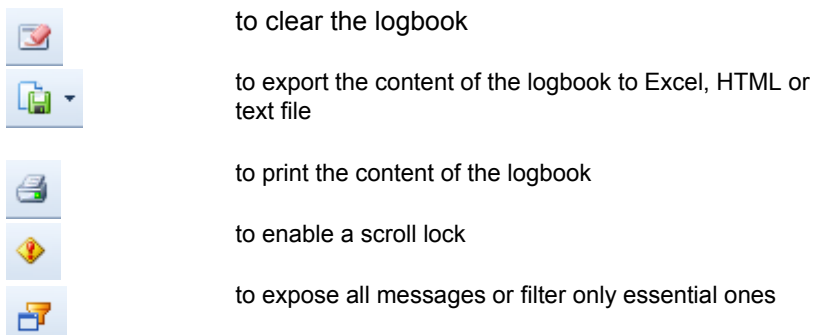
to clear the logbook

to export the content of the logbook to Excel, HTML or text file

to print the content of the logbook

to enable a scroll lock

to expose all messages or filter only essential ones